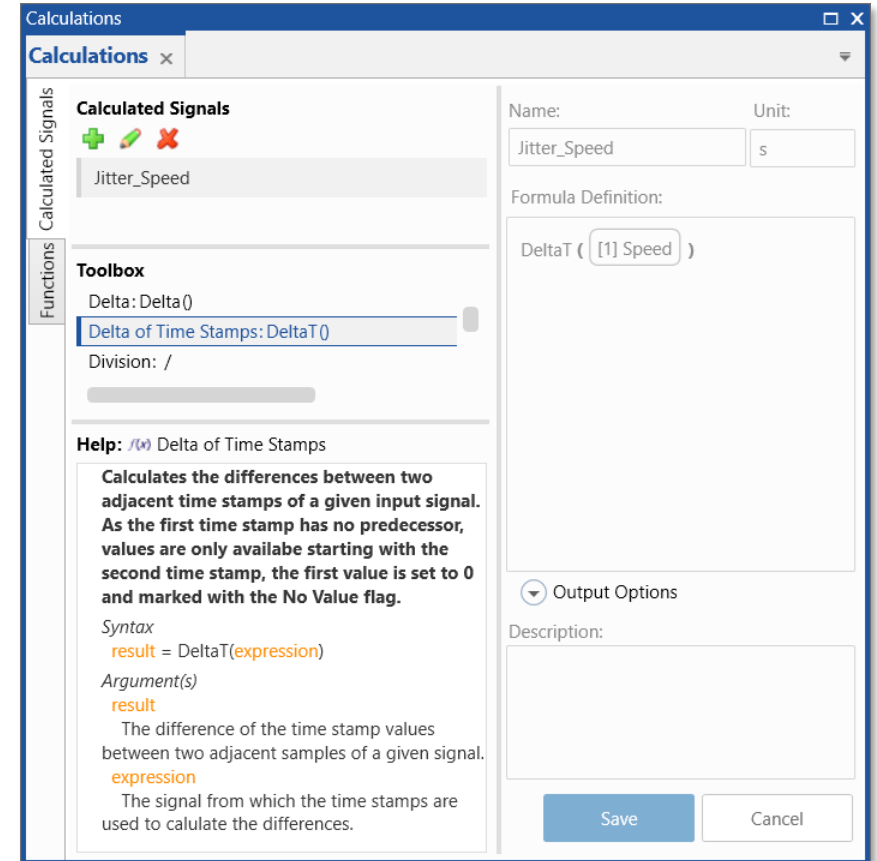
Calculations

Calculations ×

Calculated Signals

Functions

Calculated Signals

Jitter_Speed

Toolbox

Delta: Delta()

Delta of Time Stamps: DeltaT()

Division: /

Help: $f(x)$ Delta of Time Stamps

Calculates the differences between two adjacent time stamps of a given input signal. As the first time stamp has no predecessor, values are only availabe starting with the second time stamp, the first value is set to 0 and marked with the No Value flag.

Syntax

result = DeltaT(expression)

Argument(s)

result

The difference of the time stamp values between two adjacent samples of a given signal.

expression

The signal from which the time stamps are used to calulate the differences.

Name:

Jitter_Speed

Unit:

s

Formula Definition:

DeltaT ( [1] Speed )

Output Options

Description:

Save

Cancel